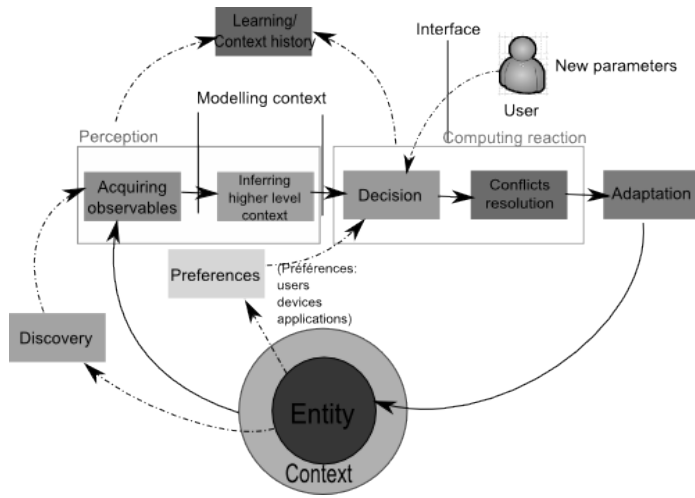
Learning/
Context history

Interface

New parameters

User

Modelling context

Perception

Computing reaction

Acquiring observables

Inferring higher level context

Decision

Conflicts resolution

Adaptation

Preferences

(Preferences: users devices applications)

Discovery

Entity

Context